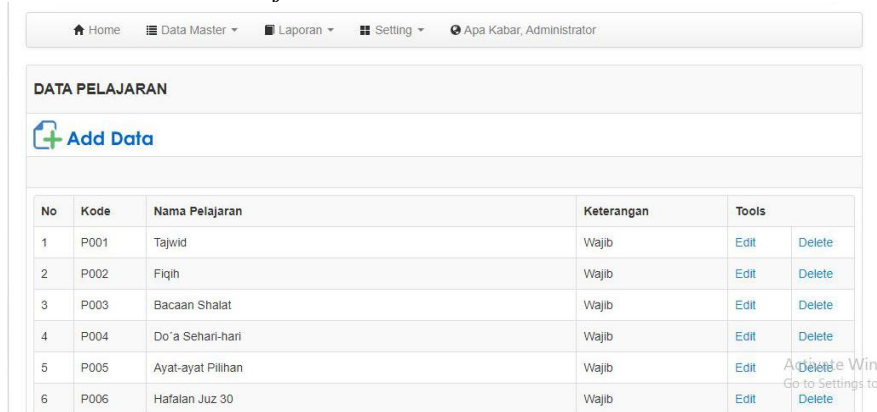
Home Data Master Laporan Setting Apa Kabar, Administrator

DATA PELAJARAN

Add Data

| No | Kode | Nama Pelajaran | Keterangan | Tools | |
|---|---|---|---|---|---|
| 1 | P001 | Tajwid | Wajib | Edit | Delete |
| 2 | P002 | Fiqih | Wajib | Edit | Delete |
| 3 | P003 | Bacaan Shalat | Wajib | Edit | Delete |
| 4 | P004 | Do'a Sehari-hari | Wajib | Edit | Delete |
| 5 | P005 | Ayat-ayat Pilihan | Wajib | Edit | Delete |
| 6 | P006 | Hafalan Juz 30 | Wajib | Edit | Delete |

Activate Win
Go to Settings to